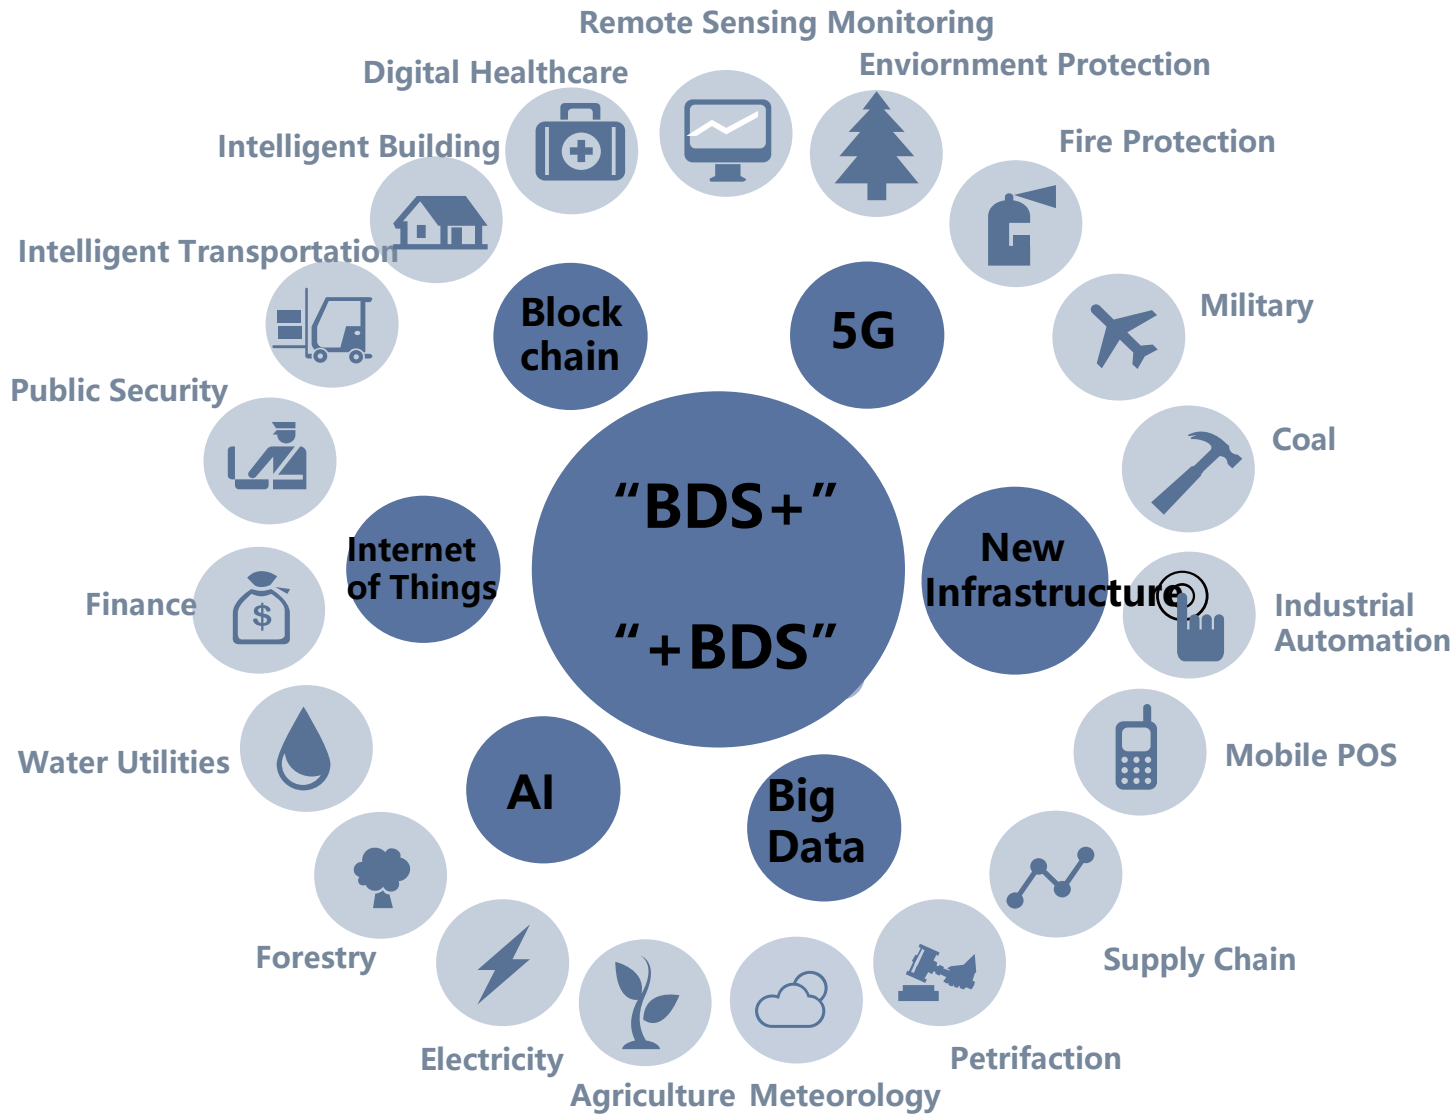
Remote Sensing Monitoring

Digital Healthcare

Enviornment Protection

Intelligent Building

Fire Protection

Intelligent Transportation

Military

Public Security

Coal

Finance

Industrial Automation

Water Utilities

Mobile POS

Forestry

Supply Chain

Electricity

Petrifaction

Agriculture

Meteorology

Block chain

5G

"BDS+"

"+BDS"

Internet of Things

New Infrastructure

AI

Big Data